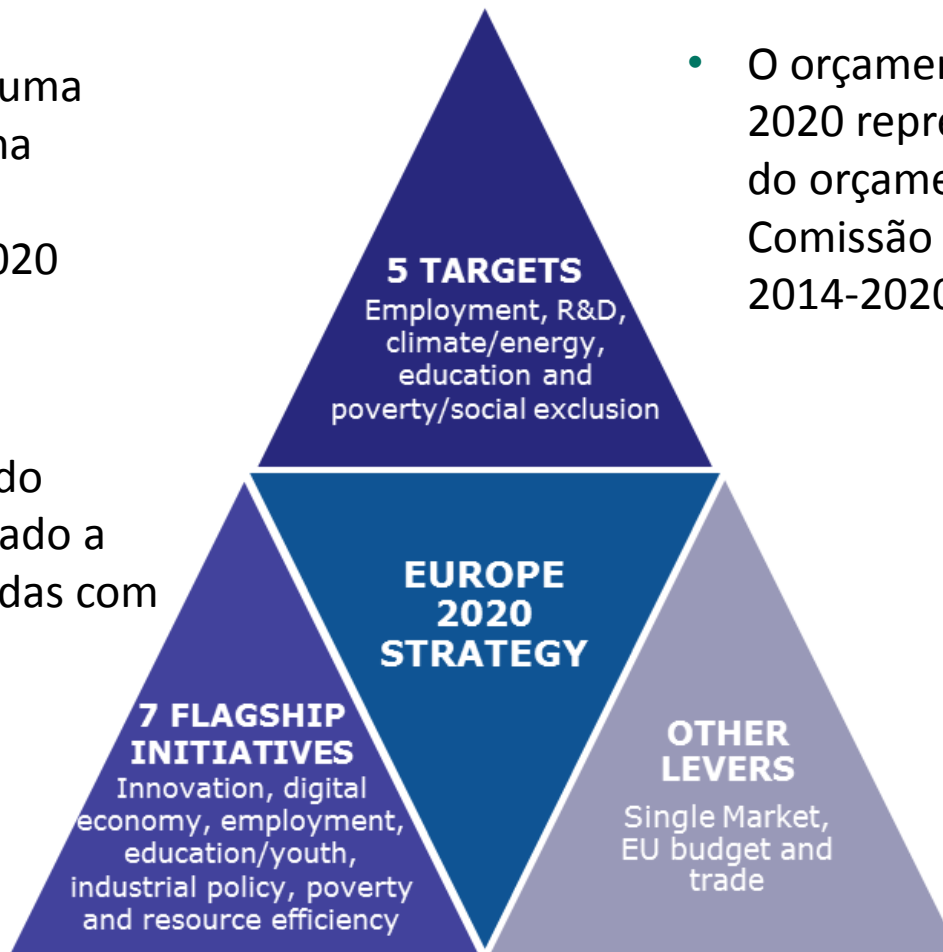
uma
na
020

do
ado a
das com

5 TARGETS
Employment, R&D, climate/energy, education and poverty/social exclusion

EUROPE 2020 STRATEGY

7 FLAGSHIP INITIATIVES
Innovation, digital economy, employment, education/youth, industrial policy, poverty and resource efficiency

OTHER LEVERS
Single Market, EU budget and trade

• O orçamen
2020 repre
do orçame
Comissão
2014-2020